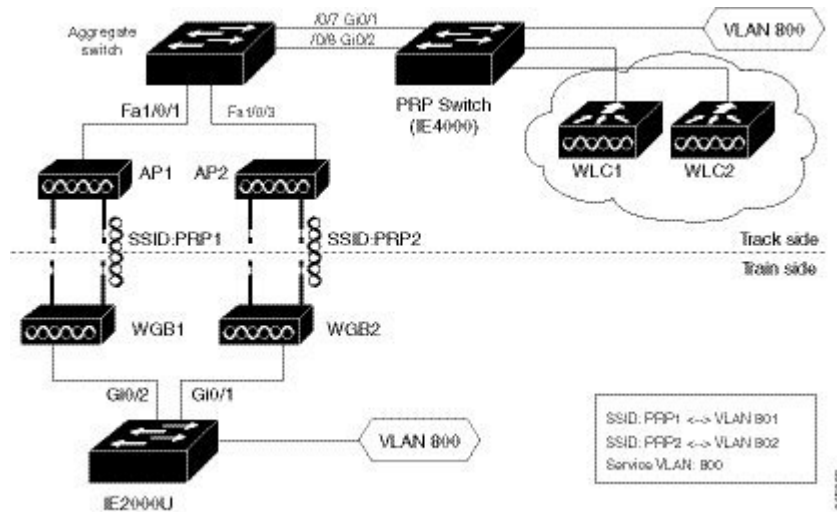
Aggregate switch

/0/7 Gi0/1

/0/8 Gi0/2

VLAN 800

PRP Switch (IE4000)

Fa1/0/1

Fa1/0/3

AP1

AP2

WLC1

WLC2

SSID:PRP1

SSID:PRP2

Track side

Train side

WGB1

WGB2

Gi0/2

Gi0/1

VLAN 800

IE2000U

SSID: PRP1 <--> VLAN 801
SSID: PRP2 <--> VLAN 802
Service VLAN: 800